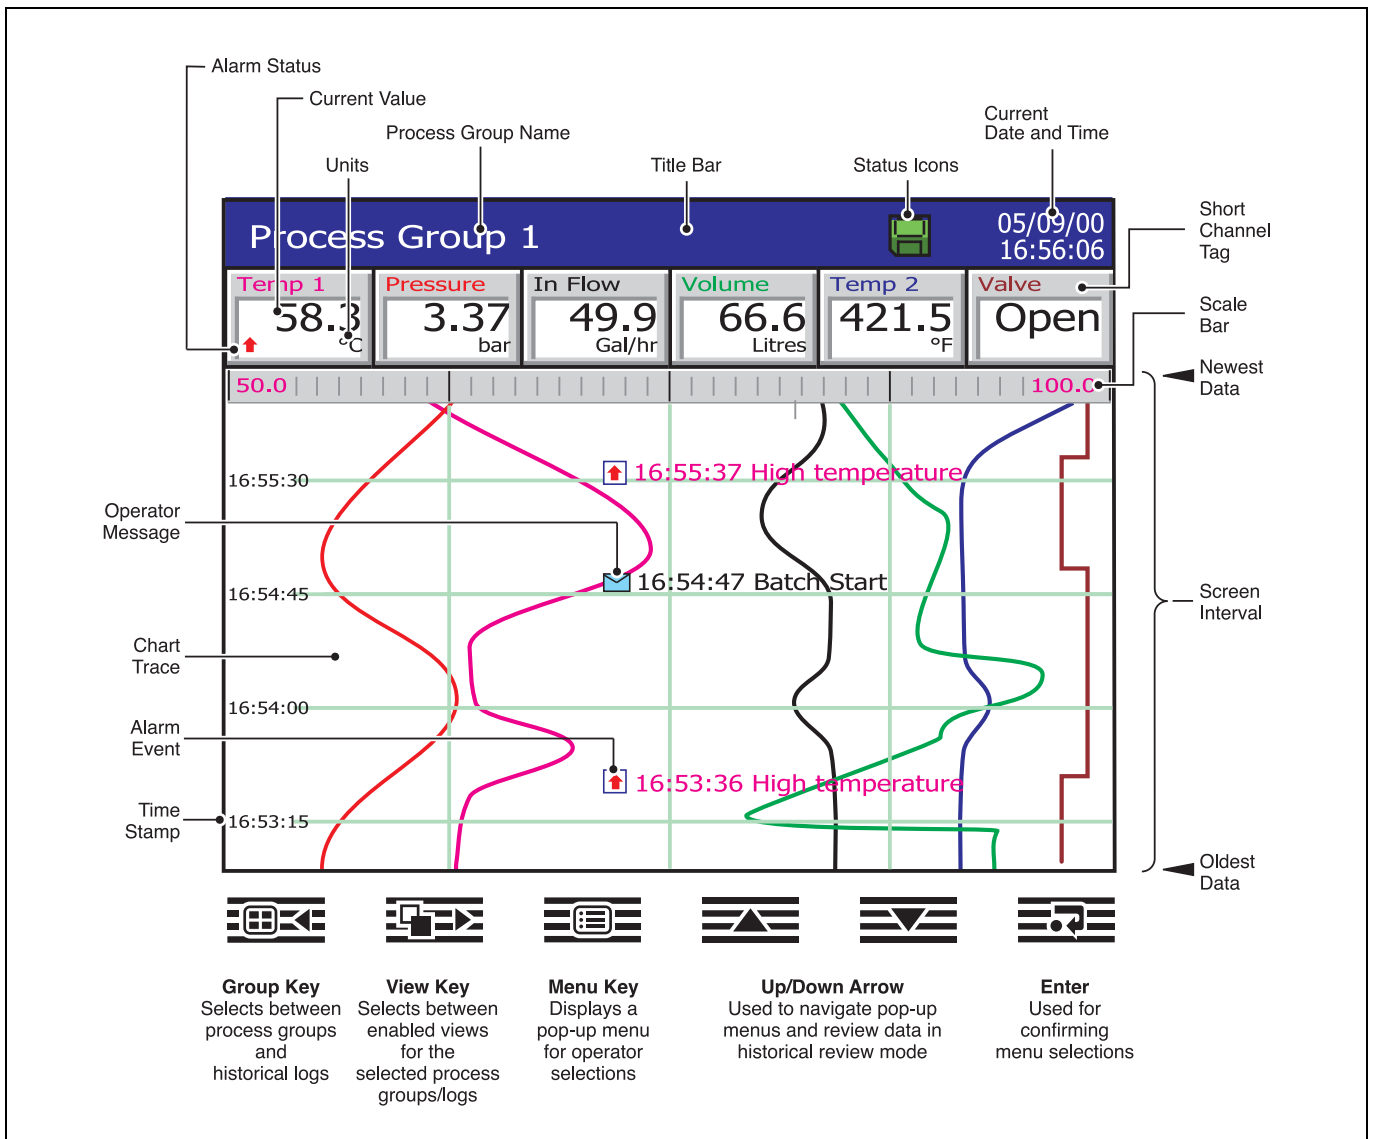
Alarm Status

Current Value

Process Group Name

Units

Title Bar

Status Icons

Current Date and Time

Short Channel Tag

Scale Bar

Newest Data

Process Group 1

05/09/00
16:56:06

| Temp 1 | Pressure | In Flow | Volume | Temp 2 | Valve |
|---|---|---|---|---|---|
| 58.3 °C | 3.37 bar | 49.9 Gal/hr | 66.6 Litres | 421.5 °F | Open |

50.0

100.0

16:55:30

16:55:37 High temperature

Operator Message

16:54:47 Batch Start

16:54:45

Chart Trace

16:54:00

Alarm Event

16:53:36 High temperature

Time Stamp

16:53:15

Screen Interval

Oldest Data

**Group Key**
Selects between process groups and historical logs

**View Key**
Selects between enabled views for the selected process groups/logs

**Menu Key**
Displays a pop-up menu for operator selections

**Up/Down Arrow**
Used to navigate pop-up menus and review data in historical review mode

**Enter**
Used for confirming menu selections